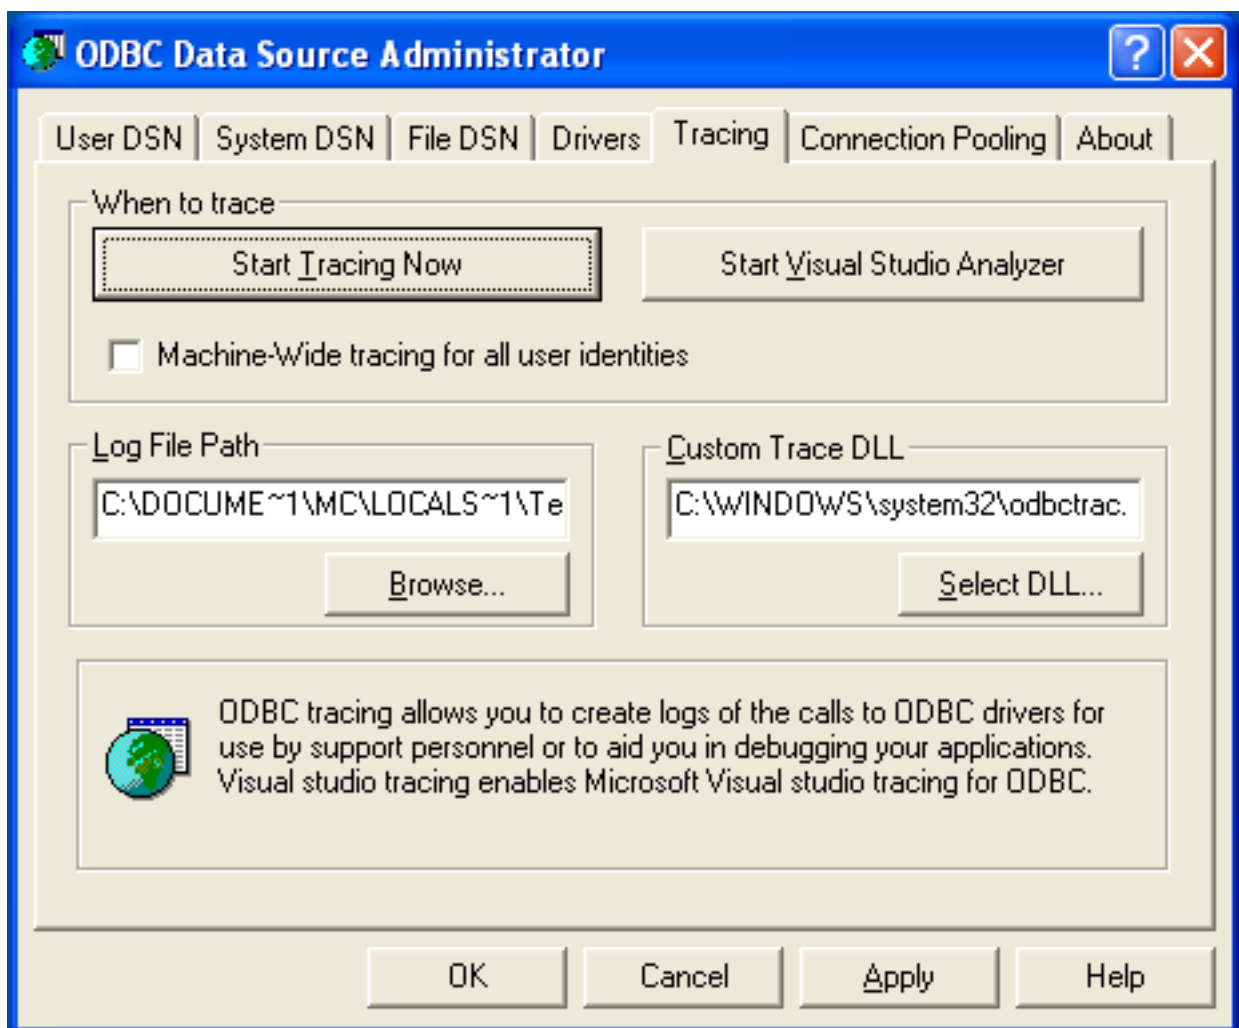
ODBC Data Source Administrator

?

User DSN | System DSN | File DSN | Drivers | Tracing | Connection Pooling | About

When to trace

Start Tracing Now

Start Visual Studio Analyzer

Machine-Wide tracing for all user identities

Log File Path

C:\DOCUME~1\MC\LOCALS~1\Te

Browse...

Custom Trace DLL

C:\WINDOWS\system32\odbctrac.

Select DLL...

ODBC tracing allows you to create logs of the calls to ODBC drivers for use by support personnel or to aid you in debugging your applications. Visual studio tracing enables Microsoft Visual studio tracing for ODBC.

OK

Cancel

Apply

Help